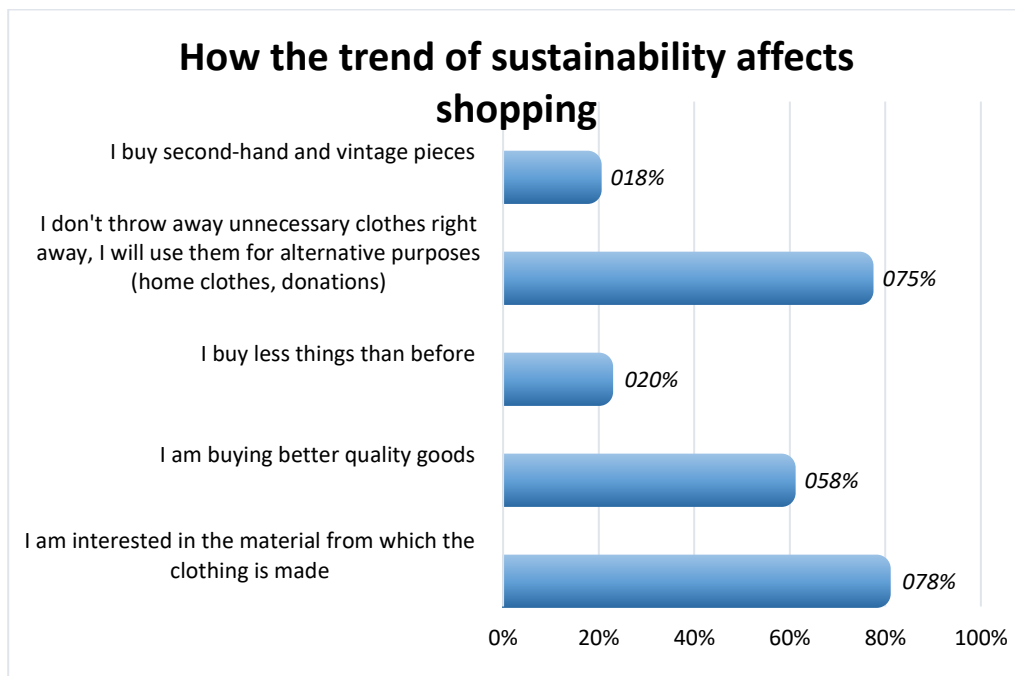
How the trend of sustainability affects shopping

I buy second-hand and vintage pieces
018%

I don't throw away unnecessary clothes right away, I will use them for alternative purposes (home clothes, donations)
075%

I buy less things than before
020%

I am buying better quality goods
058%

I am interested in the material from which the clothing is made
078%

0% 20% 40% 60% 80% 100%